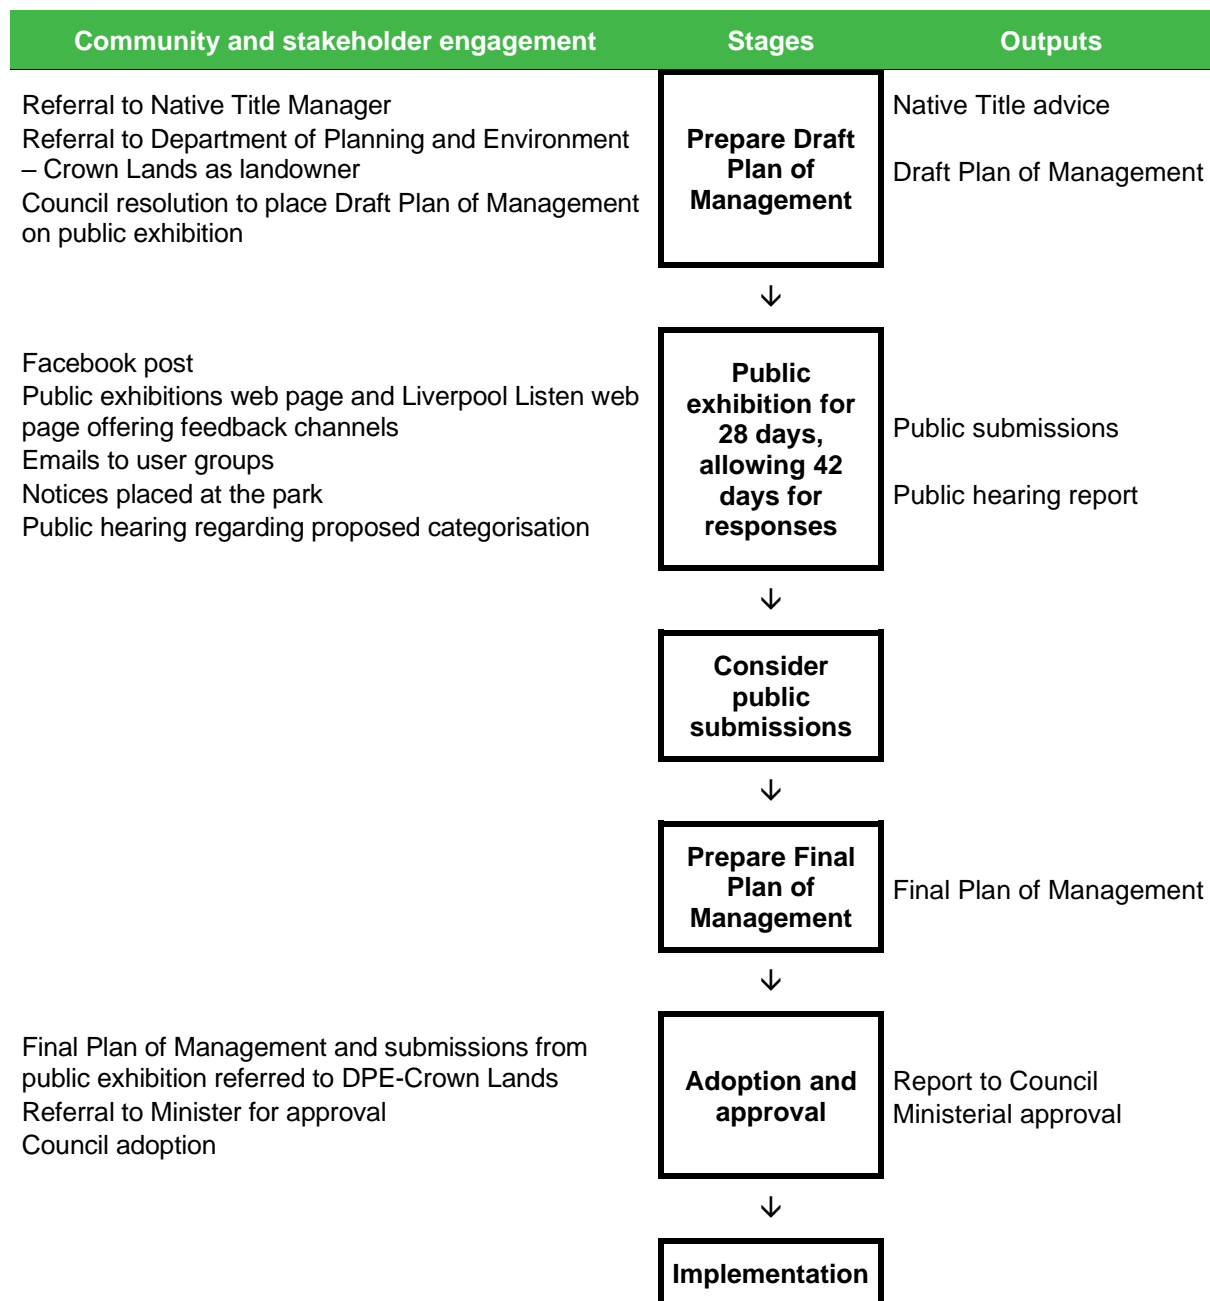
Community and stakeholder engagement | Stages | Outputs

Referral to Native Title Manager
Referral to Department of Planning and Environment – Crown Lands as landowner
Council resolution to place Draft Plan of Management on public exhibition

Prepare Draft Plan of Management

Native Title advice
Draft Plan of Management

↓

Facebook post
Public exhibitions web page and Liverpool Listen web page offering feedback channels
Emails to user groups
Notices placed at the park
Public hearing regarding proposed categorisation

Public exhibition for 28 days, allowing 42 days for responses

Public submissions
Public hearing report

↓

Consider public submissions

↓

Prepare Final Plan of Management

Final Plan of Management

↓

Final Plan of Management and submissions from public exhibition referred to DPE-Crown Lands
Referral to Minister for approval
Council adoption

Adoption and approval

Report to Council
Ministerial approval

↓

Implementation